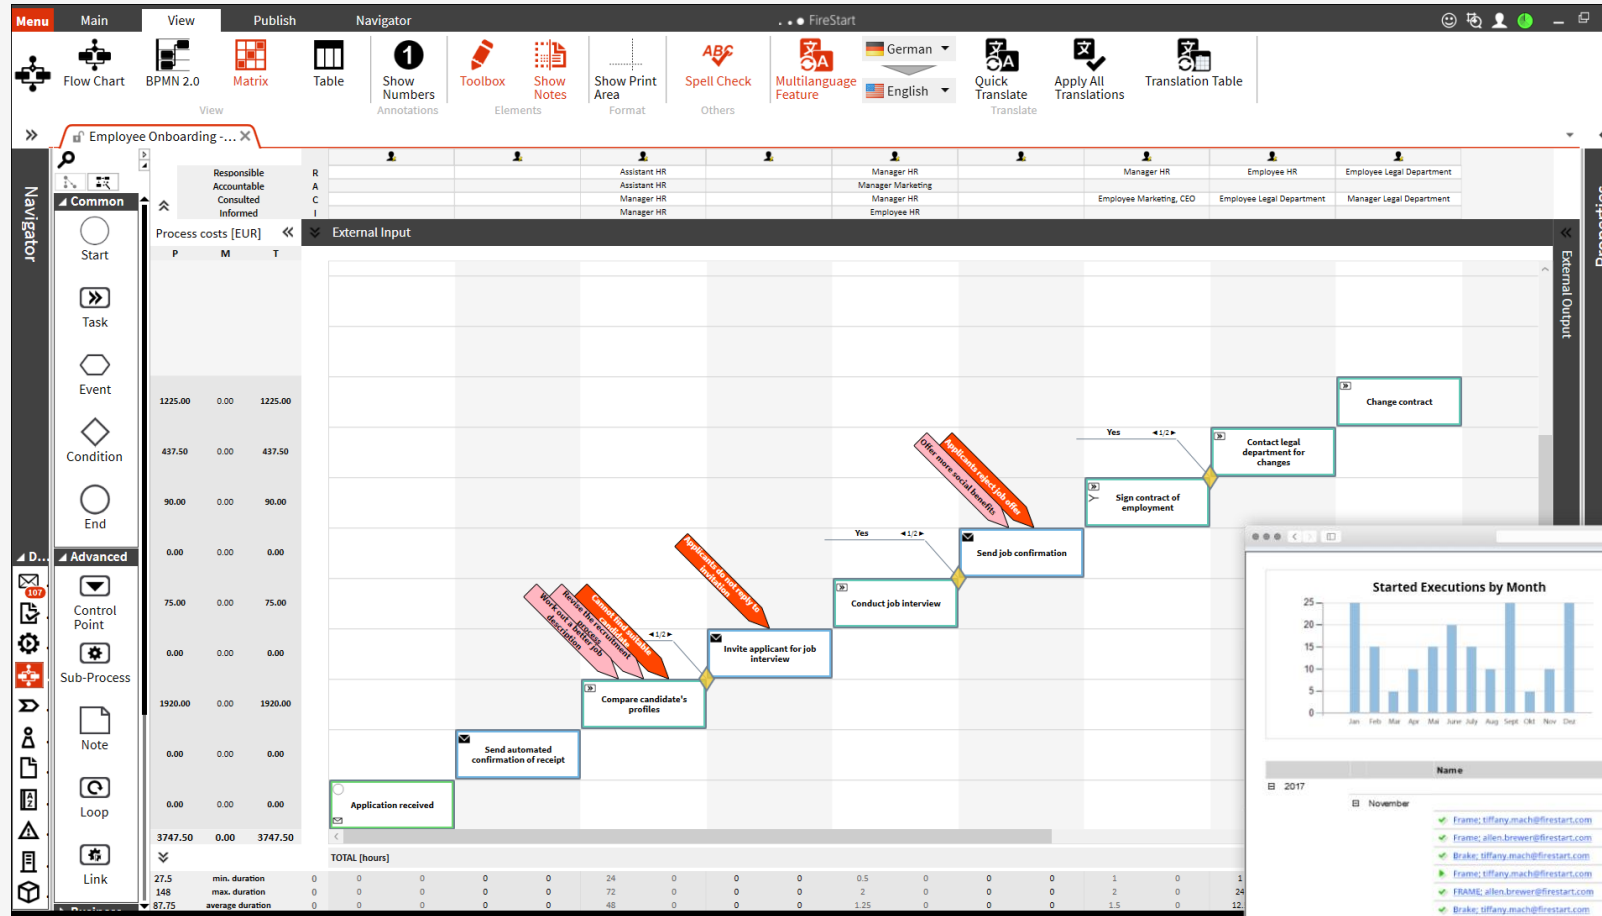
Menu Main View Publish Navigator FireStart

Flow Chart BPMN 2.0 Matrix Table Show Numbers Toolbox Show Notes Show Print Area Spell Check Multilanguage Feature German English Quick Translate Apply All Translations Translation Table
View Annotations Elements Format Others Translate

Employee Onboarding -...

Navigator

Common
Start
Task
Event
Condition
End
Advanced
Control Point
Sub-Process
Note
Loop
Link

107

Responsible R
Accountable A
Consulted C
Informed I

| Assistant HR | Manager HR | Employee HR | Employee Legal Department |
|---|---|---|---|
| Assistant HR | Manager Marketing | | |
| Manager HR | Manager HR | Employee Marketing, CEO | Employee Legal Department | Manager Legal Department |
| Manager HR | Employee HR | | |

Process costs [EUR]
P M T

External Input

| P | M | T |
|---|---|---|
| 1225.00 | 0.00 | 1225.00 |
| 437.50 | 0.00 | 437.50 |
| 90.00 | 0.00 | 90.00 |
| 0.00 | 0.00 | 0.00 |
| 75.00 | 0.00 | 75.00 |
| 0.00 | 0.00 | 0.00 |
| 1920.00 | 0.00 | 1920.00 |
| 0.00 | 0.00 | 0.00 |
| 0.00 | 0.00 | 0.00 |
| 3747.50 | 0.00 | 3747.50 |

Change contract
Yes 1/2
Contact legal department for changes
Applicants reject job offer
Offer more social benefits
Sign contract of employment
Yes 1/2
Send job confirmation
Conduct job interview
Applicants do not reply to invitation
Invite applicant for job interview
Cannot find suitable candidate
Revise the recruitment process
Work out a better job description
1/2
Compare candidate's profiles
Send automated confirmation of receipt
Application received

External Output

Started Executions by Month
25 20 15 10 5 0
Jan Feb Mar Apr Mai June July Aug Sept Okt Nov Dez

Name
2017
November
Frame; tiffany.mach@firestart.com
Frame; allen.brewer@firestart.com
Brake; tiffany.mach@firestart.com
Frame; tiffany.mach@firestart.com
FRAME; allen.brewer@firestart.com
Brake; tiffany.mach@firestart.com

TOTAL [hours]
27.5 min. duration 0 0 0 0 0 24 0 0.5 0 0 0 1 0 1
148 max. duration 0 0 0 0 0 72 0 2 0 0 0 2 0 24
87.75 average duration 0 0 0 0 0 48 0 1.25 0 0 0 1.5 0 12